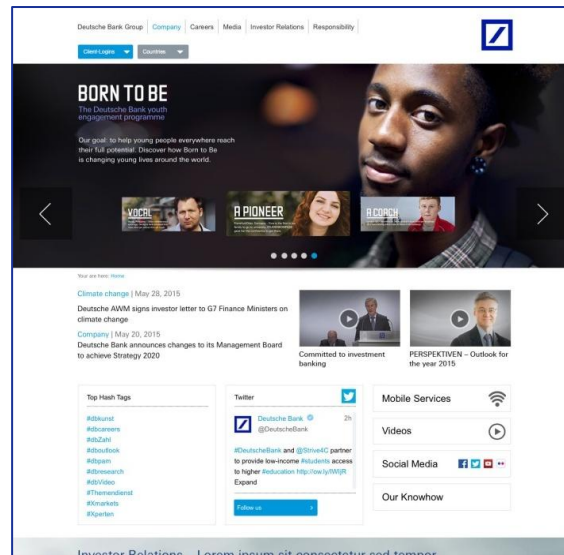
Deutsche Bank Group | Company | Careers | Media | Investor Relations | Responsibility

Client-Logins | Countries

BORN TO BE

The Deutsche Bank youth engagement programme

Our goal: to help young people everywhere reach their full potential. Discover how Born to Be is changing young lives around the world.

VOCAL

A PIONEER

A COACH

You are here: Home

Climate change | May 28, 2015

Deutsche AWM signs investor letter to G7 Finance Ministers on climate change

Company | May 20, 2015

Deutsche Bank announces changes to its Management Board to achieve Strategy 2020

Committed to investment banking

PERSPEKTIVEN – Outlook for the year 2015

Top Hash Tags

#dbkunst
#dbcareers
#dbZahl
#dboutlook
#dbpam
#dbresearch
#dbVideo
#Themendienst
#Xmarkets
#Xperten

Twitter

Deutsche Bank
@DeutscheBank
2h

#DeutscheBank and @Strive4C partner to provide low-income #students access to higher #education http://ow.ly/MIjR
Expand

Follow us

Mobile Services

Videos

Social Media

Our Knowhow

Investor Relations – Lorem ipsum sit consectetur sed tempor